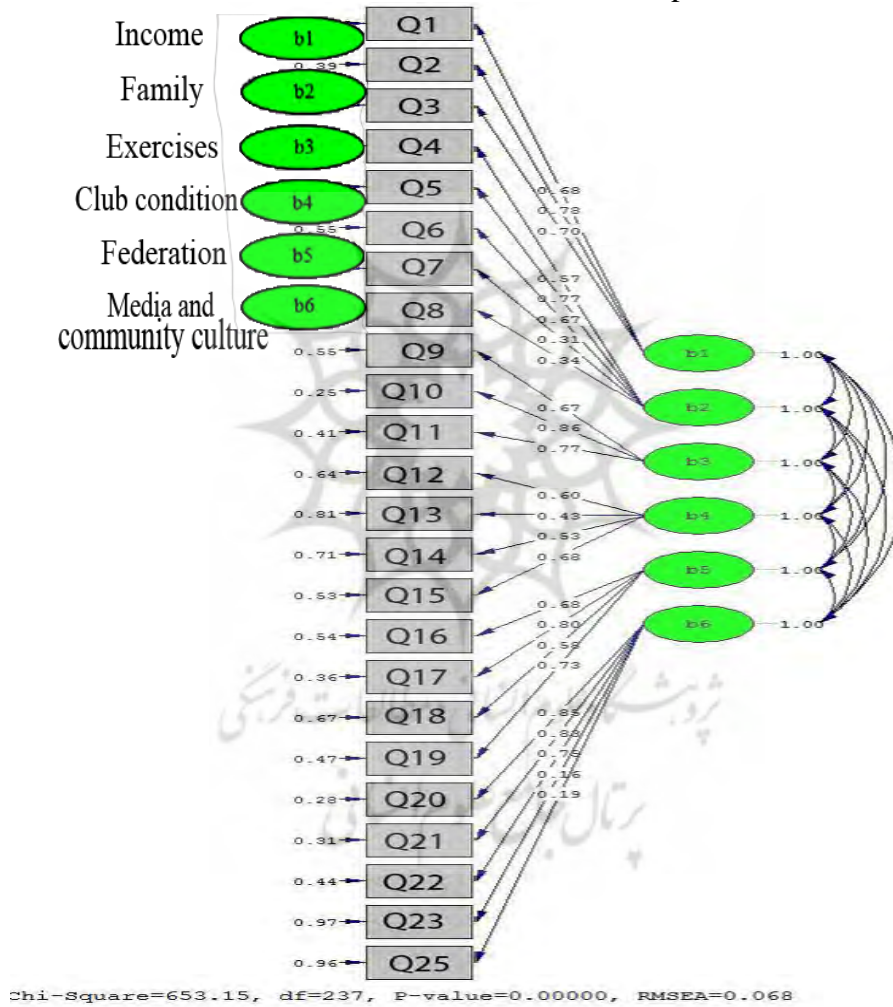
Income
Family
Exercises
Club condition
Federation
Media and community culture

b1
b2
b3
b4
b5
b6

Q1
0.39 Q2
Q3
Q4
Q5
0.55 Q6
Q7
Q8
0.55 Q9
0.25 Q10
0.41 Q11
0.64 Q12
0.81 Q13
0.71 Q14
0.53 Q15
0.54 Q16
0.36 Q17
0.67 Q18
0.47 Q19
0.28 Q20
0.31 Q21
0.44 Q22
0.97 Q23
0.96 Q25

0.68
0.78
0.70
0.57
0.77
0.67
0.31
0.34
0.67
0.86
0.77
0.60
0.43
0.53
0.68
0.68
0.80
0.56
0.73
0.85
0.88
0.79
0.16
0.19

b1 1.00
b2 1.00
b3 1.00
b4 1.00
b5 1.00
b6 1.00

Chi-Square=653.15, df=237, P-value=0.00000, RMSEA=0.068